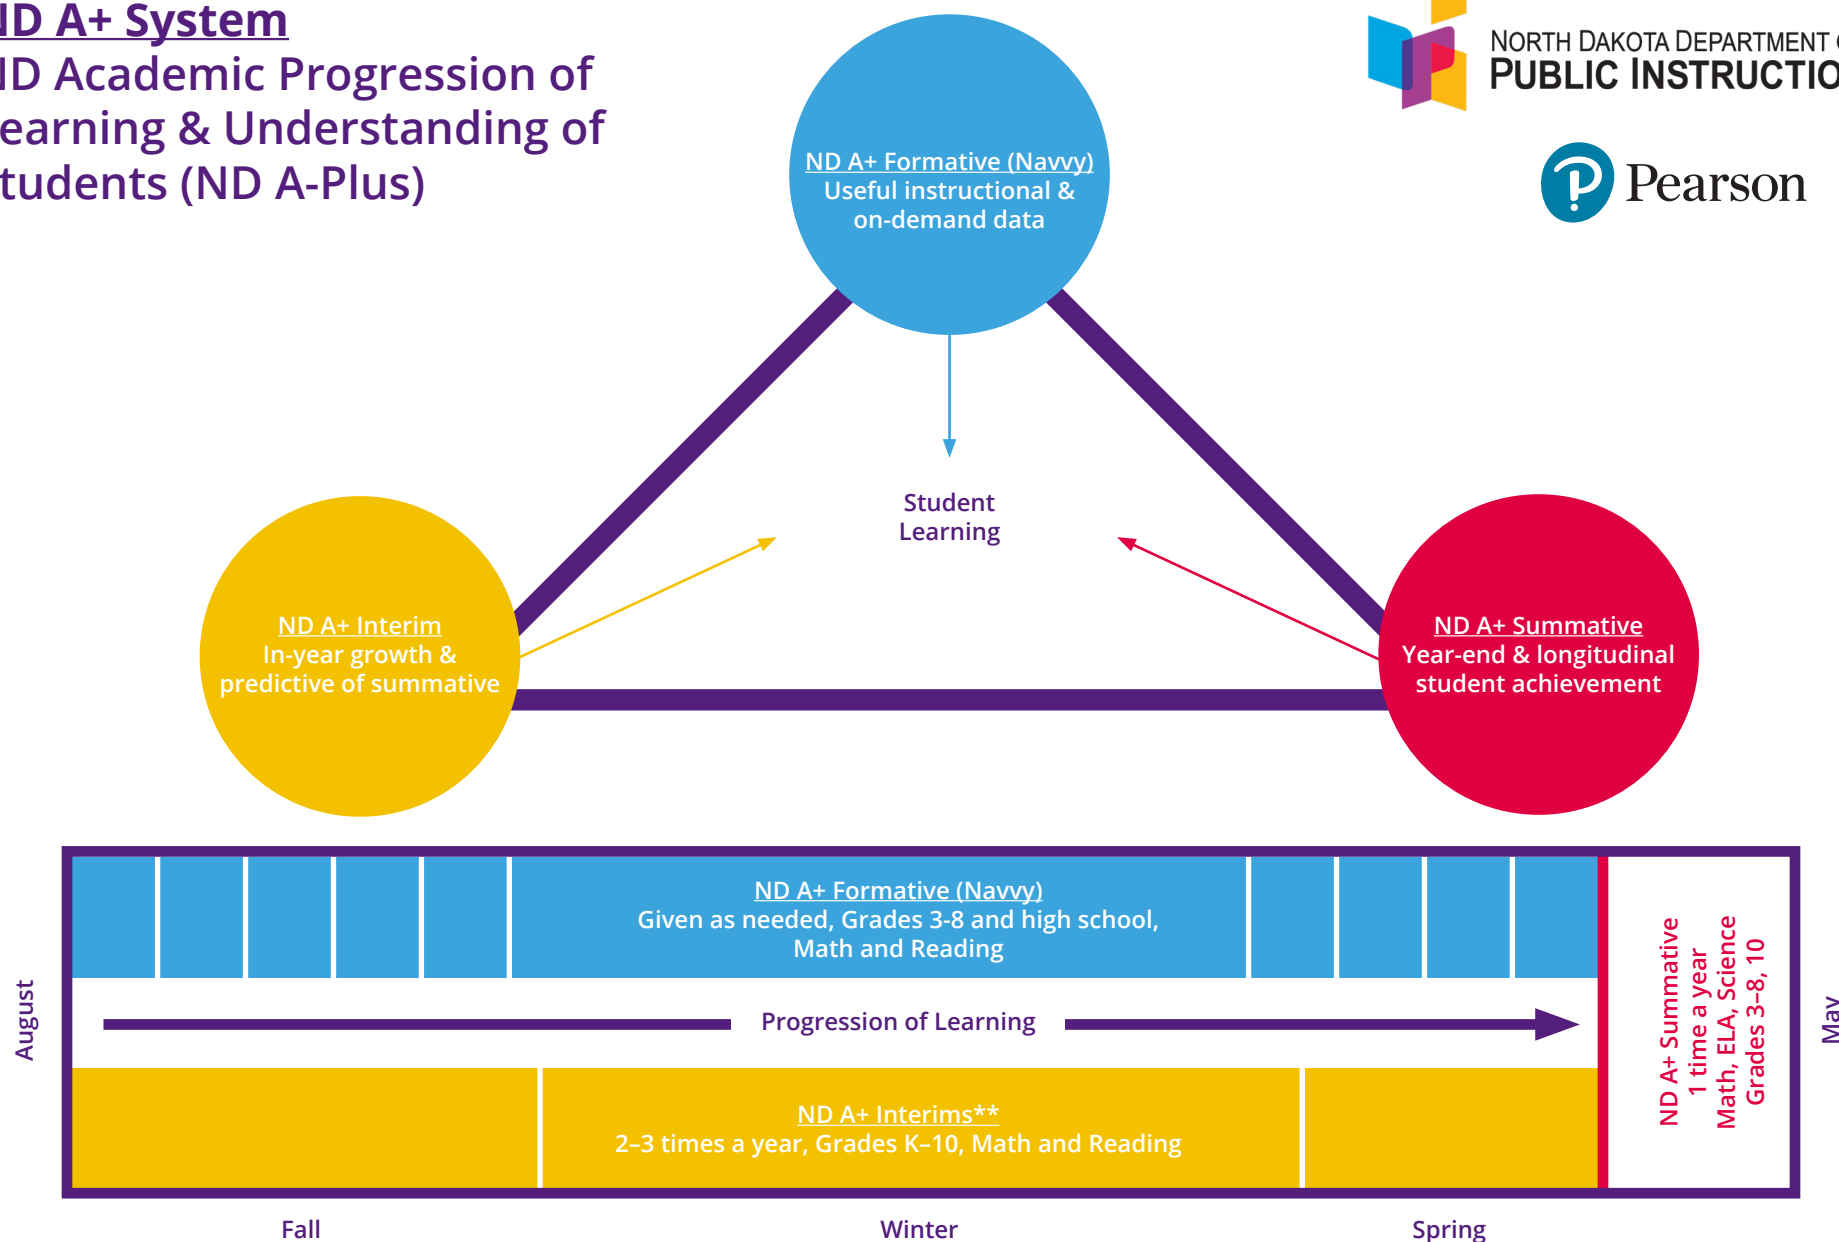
ID A+ System
ID Academic Progression of earning & Understanding of tudents (ND A-Plus)

NORTH DAKOTA DEPARTMENT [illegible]
PUBLIC INSTRUCTIO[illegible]

Pearson

ND A+ Formative (Navvy)
Useful instructional & on-demand data

Student Learning

ND A+ Interim
In-year growth & predictive of summative

ND A+ Summative
Year-end & longitudinal student achievement

August

ND A+ Formative (Navvy)
Given as needed, Grades 3-8 and high school, Math and Reading

Progression of Learning

ND A+ Interims**
2–3 times a year, Grades K–10, Math and Reading

ND A+ Summative
1 time a year
Math, ELA, Science
Grades 3–8, 10

May

Fall

Winter

Spring